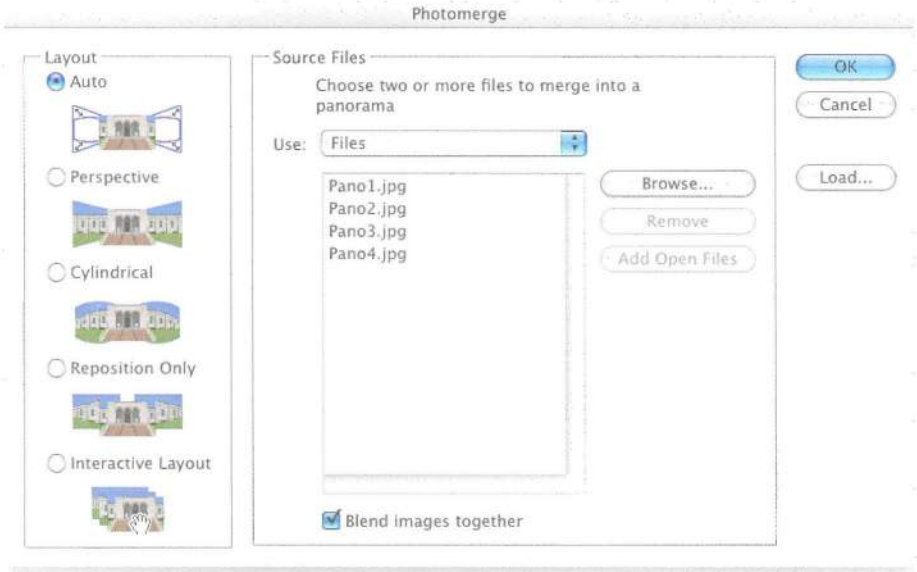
Photomerge

Layout
Auto
Perspective
Cylindrical
Reposition Only
Interactive Layout

Source Files
Choose two or more files to merge into a panorama
Use: Files
Pano1.jpg
Pano2.jpg
Pano3.jpg
Pano4.jpg
Browse...
Remove
Add Open Files
Blend images together

OK
Cancel
Load...